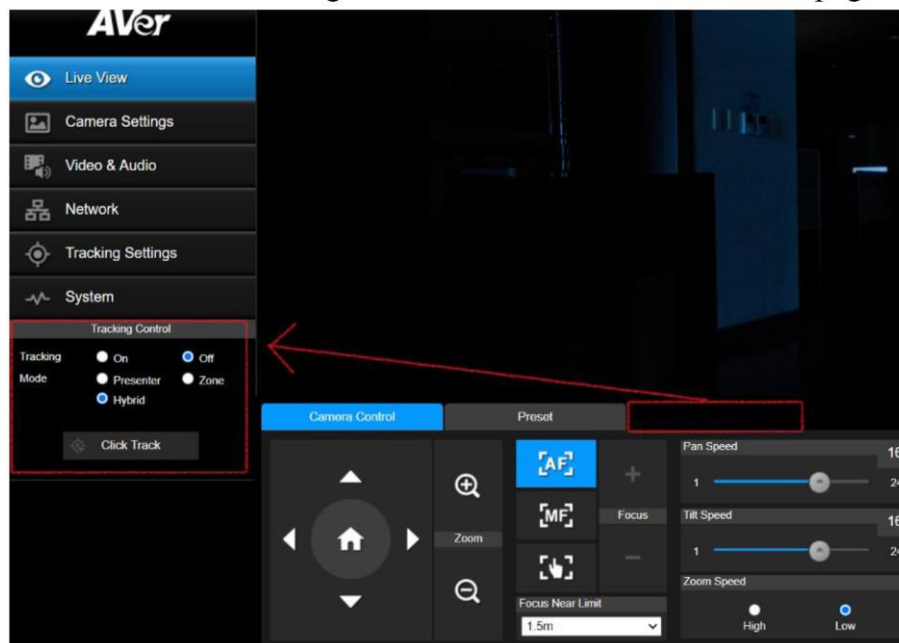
AVer

Live View

Camera Settings

Video & Audio

Network

Tracking Settings

System

Tracking Control

Tracking On Off

Mode Presenter Zone

Hybrid

Click Track

Camera Control

Preset

AF

MF

Zoom

Focus

Focus Near Limit

1.5m

Pan Speed

16

1

2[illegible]

Tilt Speed

16

1

2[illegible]

Zoom Speed

High

Low